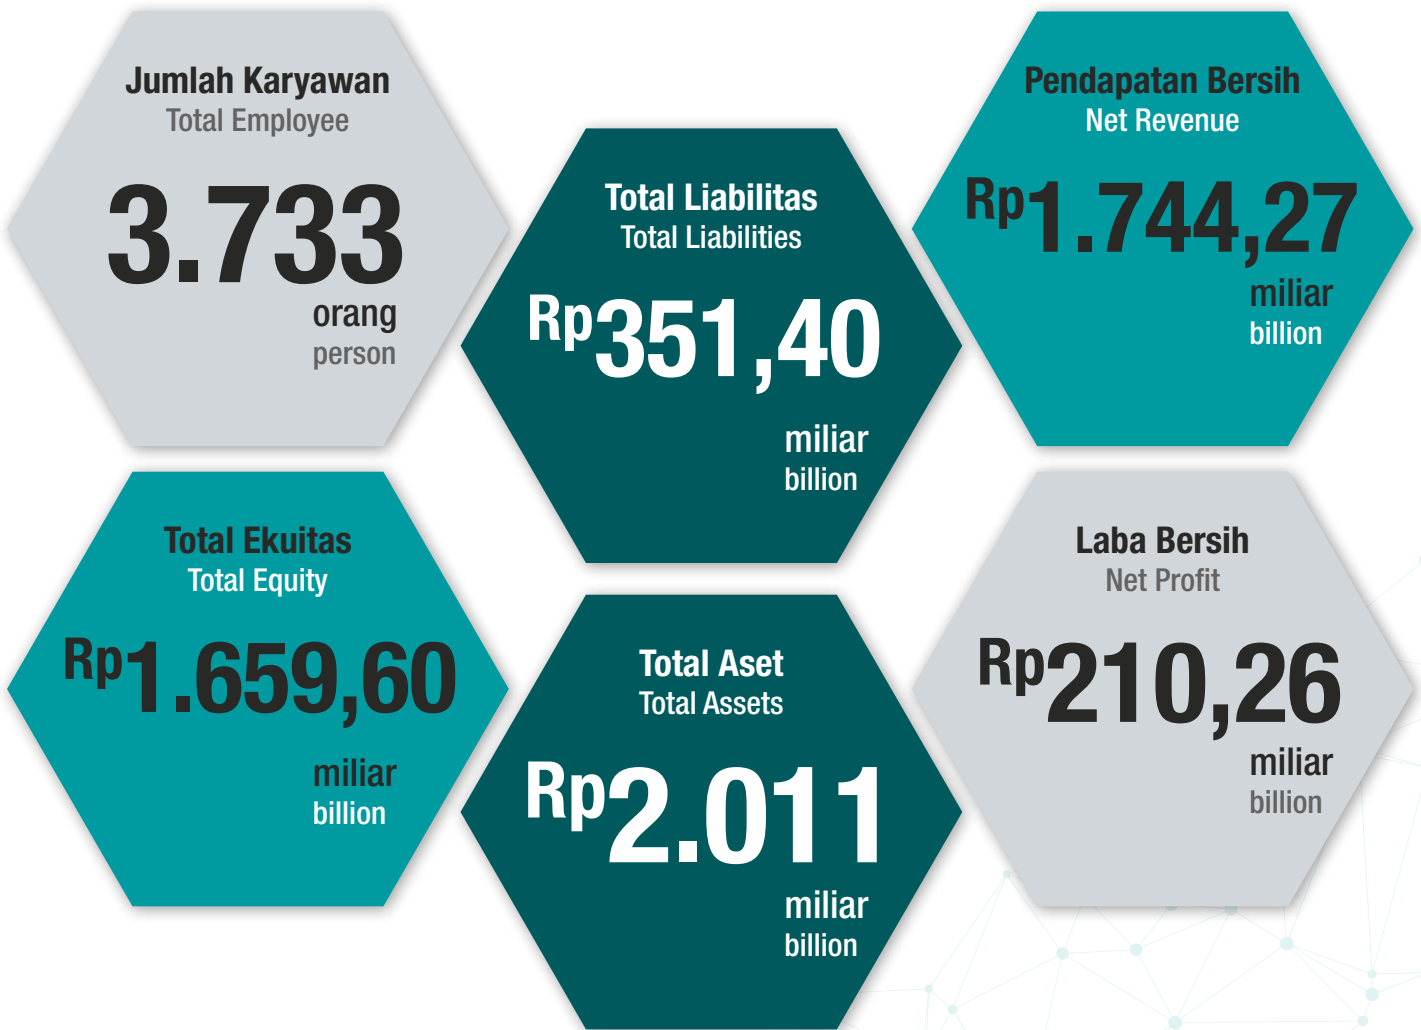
Jumlah Karyawan
Total Employee
3.733
orang
person

Total Liabilitas
Total Liabilities
Rp351,40
miliar
billion

Pendapatan Bersih
Net Revenue
Rp1.744,27
miliar
billion

Total Ekuitas
Total Equity
Rp1.659,60
miliar
billion

Total Aset
Total Assets
Rp2.011
miliar
billion

Laba Bersih
Net Profit
Rp210,26
miliar
billion